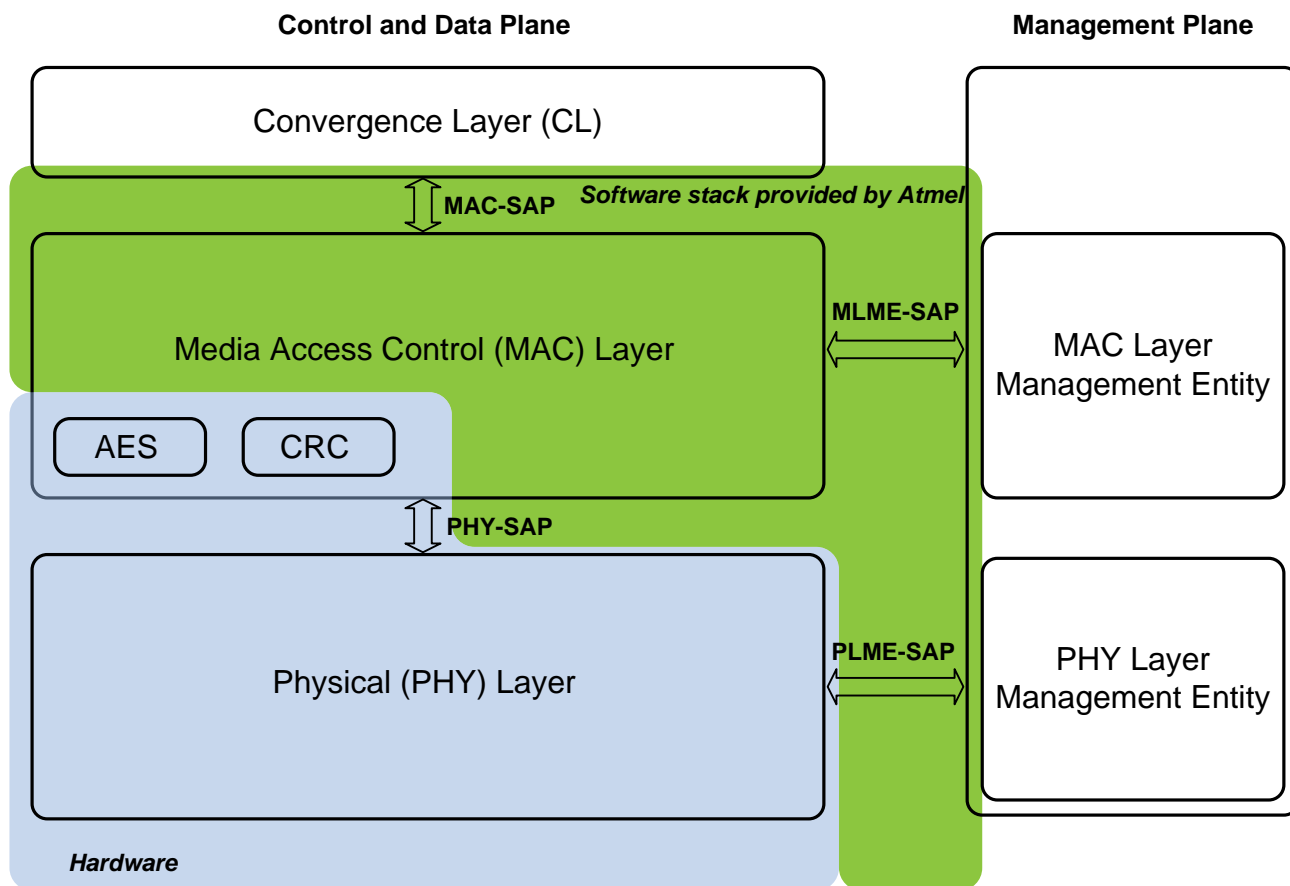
Control and Data Plane

Management Plane

Convergence Layer (CL)

MAC-SAP

Software stack provided by Atmel

MLME-SAP

Media Access Control (MAC) Layer

MAC Layer Management Entity

AES

CRC

PHY-SAP

PLME-SAP

Physical (PHY) Layer

PHY Layer Management Entity

Hardware